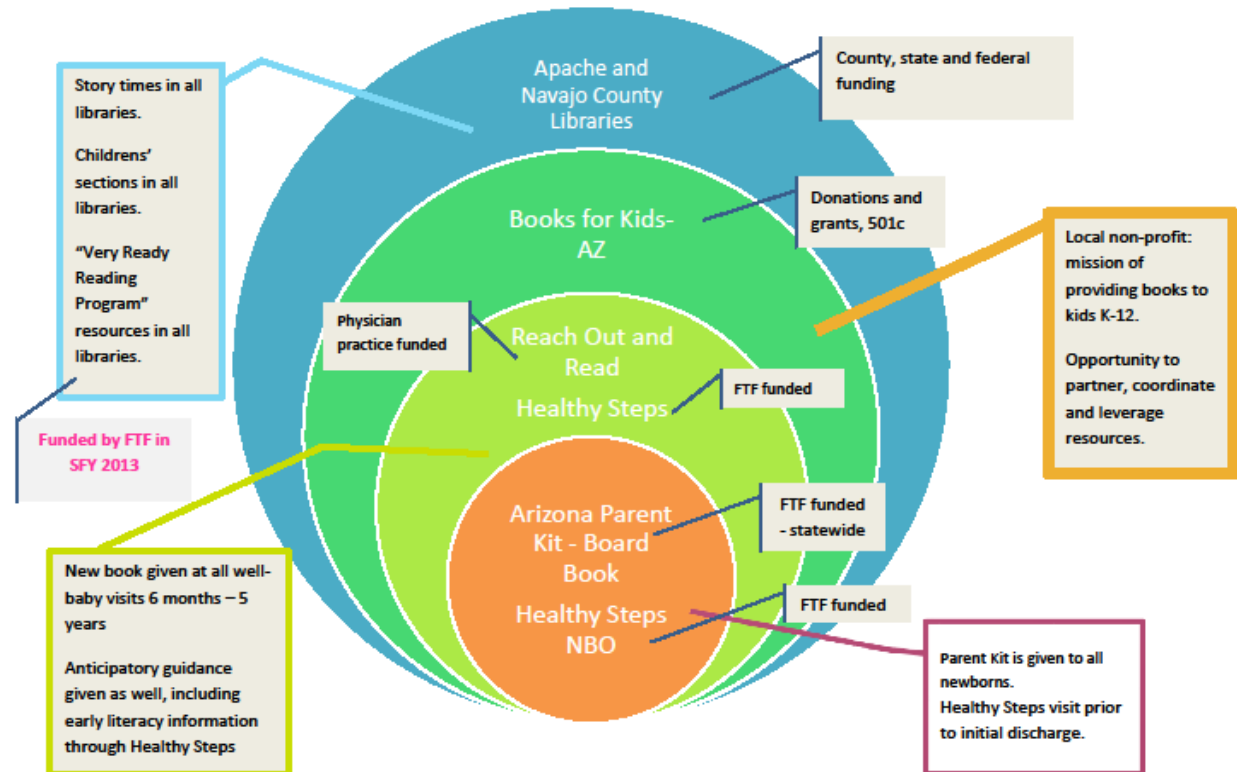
Story times in all libraries.

Childrens' sections in all libraries.

"Very Ready Reading Program" resources in all libraries.

Funded by FTF in SFY 2013

Apache and Navajo County Libraries

County, state and federal funding

Books for Kids-AZ

Donations and grants, 501c

Local non-profit: mission of providing books to kids K-12.

Opportunity to partner, coordinate and leverage resources.

Physician practice funded

Reach Out and Read

Healthy Steps

FTF funded

Arizona Parent Kit - Board Book

FTF funded - statewide

Healthy Steps NBO

FTF funded

New book given at all well-baby visits 6 months – 5 years

Anticipatory guidance given as well, including early literacy information through Healthy Steps

Parent Kit is given to all newborns.
Healthy Steps visit prior to initial discharge.